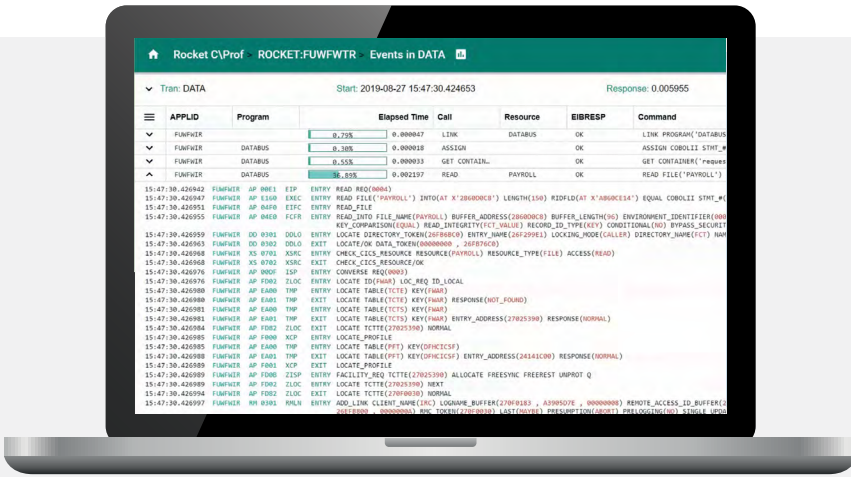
Rocket C\Prof › ROCKET:FUWFWTR › Events in DATA

Tran: DATA Start: 2019-08-27 15:47:30.424653 Response: 0.005955

| APPLID | Program | Elapsed Time | | Call | Resource | EIBRESP | Command |
|---|---|---|---|---|---|---|---|
| FUWFWIR | | 0.79% | 0.000047 | LINK | DATABUS | OK | LINK PROGRAM('DATABUS |
| FUWFWIR | DATABUS | 0.30% | 0.000018 | ASSIGN | | OK | ASSIGN COBOLII STMT_# |
| FUWFWIR | DATABUS | 0.55% | 0.000033 | GET CONTAIN... | | OK | GET CONTAINER('reques |
| FUWFWIR | DATABUS | 36.89% | 0.002197 | READ | PAYROLL | OK | READ FILE('PAYROLL') |

15:47:30.426942 FUWFWIR AP 00E1 EIP ENTRY READ REQ(0004)
15:47:30.426947 FUWFWIR AP E160 EXEC ENTRY READ FILE('PAYROLL') INTO(AT X'286000C8') LENGTH(150) RIDFLD(AT X'A060CE14') EQUAL COBOLII STMT_#(
15:47:30.426951 FUWFWIR AP 04F0 EIFC ENTRY READ_FILE
15:47:30.426955 FUWFWIR AP 04E0 FCFR ENTRY READ_INTO FILE_NAME(PAYROLL) BUFFER_ADDRESS(286000C8) BUFFER_LENGTH(96) ENVIRONMENT_IDENTIFIER(000
KEY_COMPARISON(EQUAL) READ_INTEGRITY(FCT_VALUE) RECORD_ID_TYPE(KEY) CONDITIONAL(NO) BYPASS_SECURIT
15:47:30.426959 FUWFWIR DD 0301 DDLO ENTRY LOCATE DIRECTORY_TOKEN(26F86BC0) ENTRY_NAME(26F299E1) LOCKING_MODE(CALLER) DIRECTORY_NAME(FCT) NAM
15:47:30.426963 FUWFWIR DD 0302 DDLO EXIT LOCATE/OK DATA_TOKEN(00000000 , 26F876C0)
15:47:30.426968 FUWFWIR XS 0701 XSRC ENTRY CHECK_CICS_RESOURCE RESOURCE(PAYROLL) RESOURCE_TYPE(FILE) ACCESS(READ)
15:47:30.426972 FUWFWIR XS 0702 XSRC EXIT CHECK_CICS_RESOURCE/OK
15:47:30.426976 FUWFWIR AP 00DF ISP ENTRY CONVERSE REQ(0003)
15:47:30.426976 FUWFWIR AP FD02 ZLOC ENTRY LOCATE ID(FWAR) LOC_REQ ID_LOCAL
15:47:30.426980 FUWFWIR AP EA00 TMP ENTRY LOCATE TABLE(TCTE) KEY(FWAR)
15:47:30.426980 FUWFWIR AP EA01 TMP EXIT LOCATE TABLE(TCTE) KEY(FWAR) RESPONSE(NOT_FOUND)
15:47:30.426981 FUWFWIR AP EA00 TMP ENTRY LOCATE TABLE(TCTS) KEY(FWAR)
15:47:30.426981 FUWFWIR AP EA01 TMP EXIT LOCATE TABLE(TCTS) KEY(FWAR) ENTRY_ADDRESS(27025390) RESPONSE(NORMAL)
15:47:30.426984 FUWFWIR AP FD02 ZLOC EXIT LOCATE TCTTE(27025390) NORMAL
15:47:30.426985 FUWFWIR AP F000 XCP ENTRY LOCATE_PROFILE
15:47:30.426985 FUWFWIR AP EA00 TMP ENTRY LOCATE TABLE(PFT) KEY(DFHCICSF)
15:47:30.426988 FUWFWIR AP EA01 TMP EXIT LOCATE TABLE(PFT) KEY(DFHCICSF) ENTRY_ADDRESS(24141C00) RESPONSE(NORMAL)
15:47:30.426989 FUWFWIR AP F001 XCP EXIT LOCATE_PROFILE
15:47:30.426989 FUWFWIR AP FD00 ZISP ENTRY FACILITY_REQ TCTTE(27025390) ALLOCATE FREESYNC FREEREST UNPROT Q
15:47:30.426989 FUWFWIR AP FD02 ZLOC ENTRY LOCATE TCTTE(27025390) NEXT
15:47:30.426994 FUWFWIR AP FD02 ZLOC EXIT LOCATE TCTTE(270F0030) NORMAL
15:47:30.426997 FUWFWIR RM 0301 RMLN ENTRY ADD_LINK CLIENT_NAME(IRC) LOGNAME_BUFFER(270F0183 , A3905D7E , 00000000) REMOTE_ACCESS_ID_BUFFER(2
26FEB800 , 00000004) RMC_TOKEN(270F0030) LAST(MAYBE) PRESUMPTION(ABORT) PRELOGGING(NO) SINGLE_UPDA